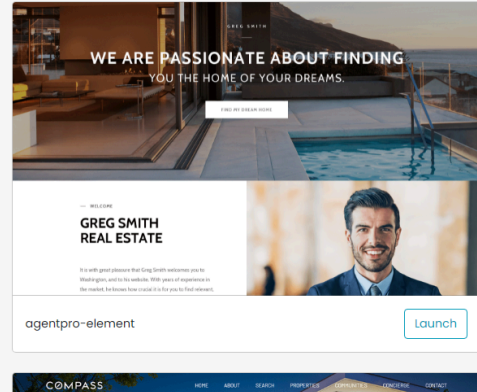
GREG SMITH

WE ARE PASSIONATE ABOUT FINDING
YOU THE HOME OF YOUR DREAMS.

FIND MY DREAM HOME

— WELCOME

GREG SMITH
REAL ESTATE

It is with great pleasure that Greg Smith welcomes you to Washington, and to his website. With years of experience in the market, he knows how crucial it is for you to find relevant

agentpro-element

Launch

COMPASS

HOME ABOUT SEARCH PROPERTIES COMMUNITIES CONCIERGE CONTACT